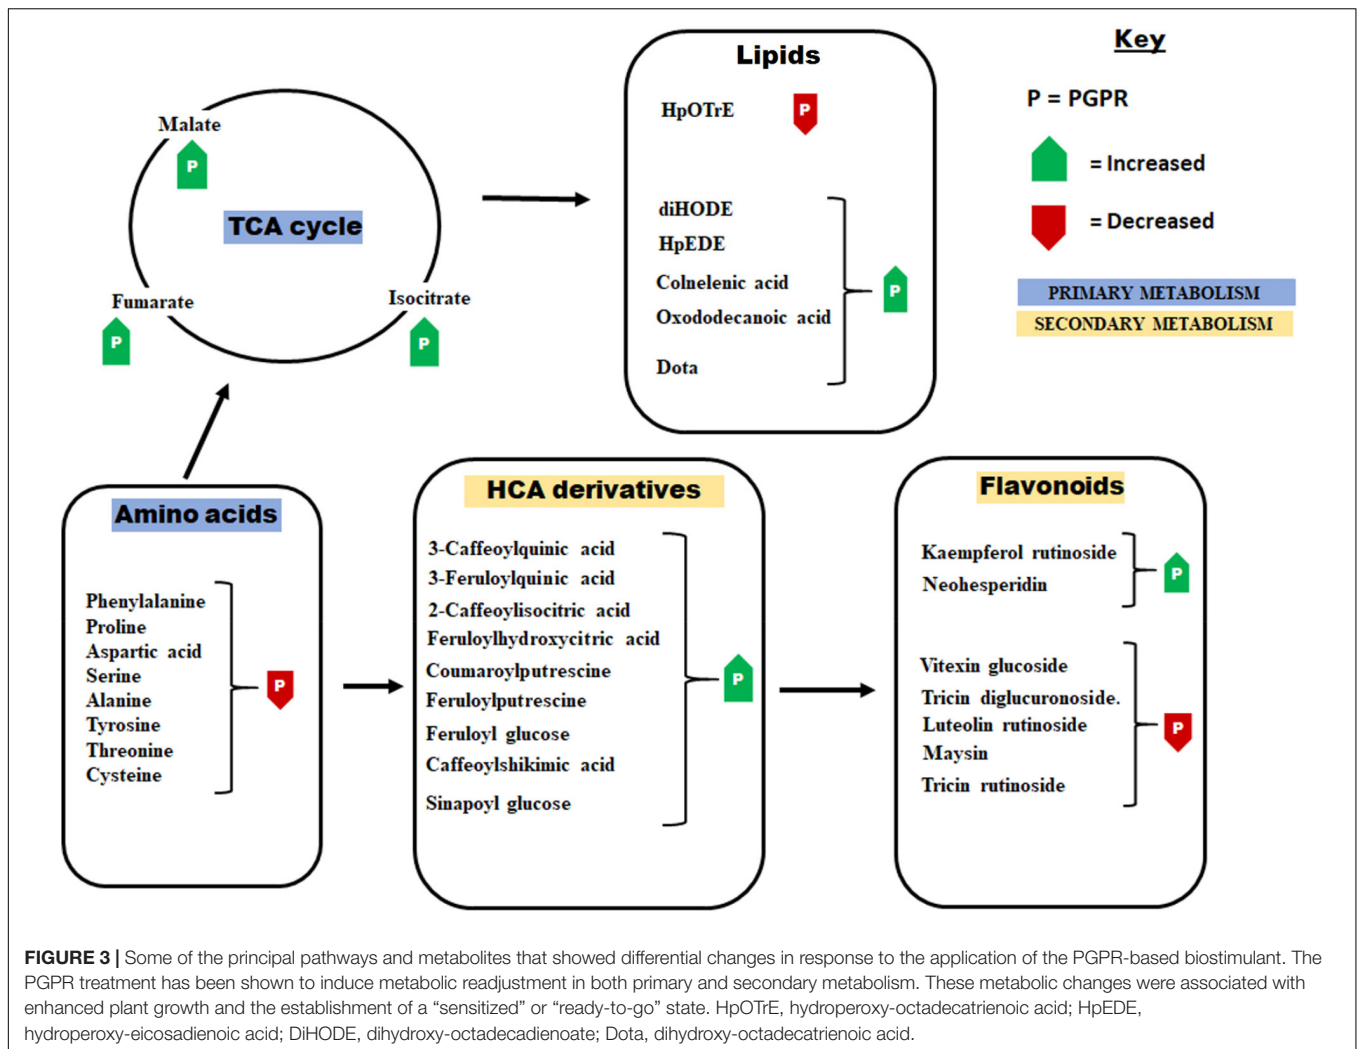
Malate

P

TCA cycle

Fumarate

P

Isocitrate

P

Lipids

HpOTrE

P

diHODE

HpEDE

Colnelenic acid

Oxododecanoic acid

Dota

P

Key

P = PGPR

= Increased

= Decreased

PRIMARY METABOLISM

SECONDARY METABOLISM

Amino acids

Phenylalanine
Proline
Aspartic acid
Serine
Alanine
Tyrosine
Threonine
Cysteine

P

HCA derivatives

3-Caffeoylquinic acid
3-Feruloylquinic acid
2-Caffeoylisocitric acid
Feruloylhydroxycitric acid
Coumaroylputrescine
Feruloylputrescine
Feruloyl glucose
Caffeoylshikimic acid
Sinapoyl glucose

P

Flavonoids

Kaempferol rutinoside
Neohesperidin

P

Vitexin glucoside
Tricin diglucuronoside.
Luteolin rutinoside
Maysin
Tricin rutinoside

P

FIGURE 3 | Some of the principal pathways and metabolites that showed differential changes in response to the application of the PGPR-based biostimulant. The PGPR treatment has been shown to induce metabolic readjustment in both primary and secondary metabolism. These metabolic changes were associated with enhanced plant growth and the establishment of a "sensitized" or "ready-to-go" state. HpOTrE, hydroperoxy-octadecatrienoic acid; HpEDE, hydroperoxy-eicosadienoic acid; DiHODE, dihydroxy-octadecadienoate; Dota, dihydroxy-octadecatrienoic acid.